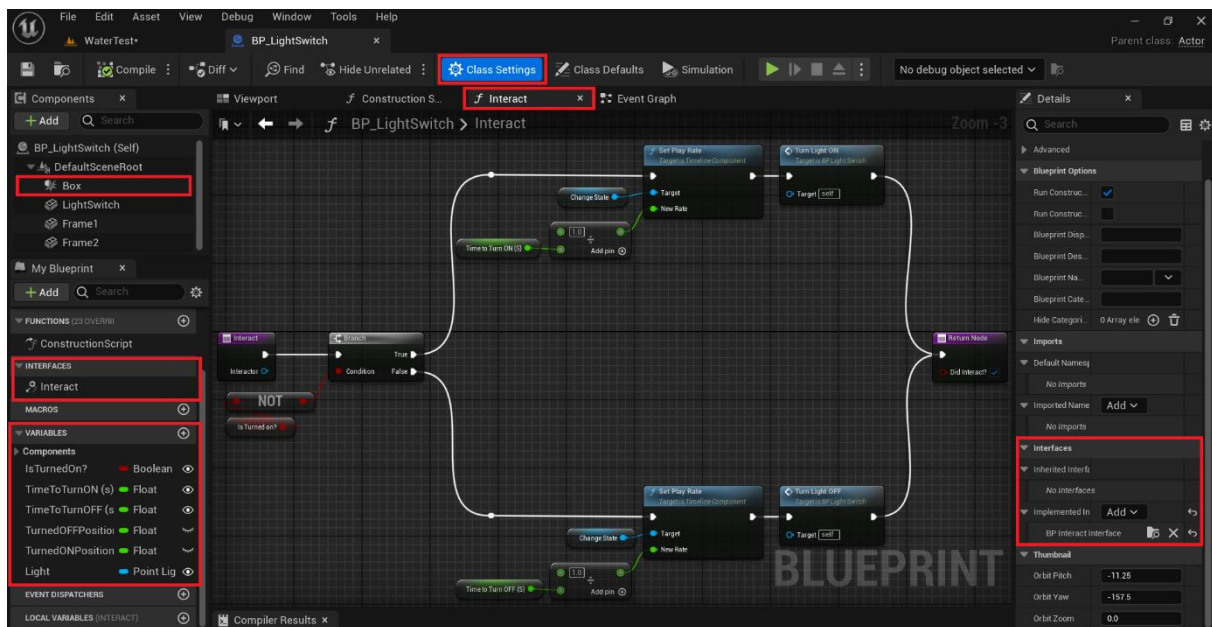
File Edit Asset View Debug Window Tools Help

WaterTest* BP_LightSwitch ×

Parent class: Actor

Compile Diff Find Hide Unrelated Class Settings Class Defaults Simulation No debug object selected

Components × Viewport Construction S... Interact × Event Graph Details ×

+ Add Search

BP_LightSwitch (Self)
DefaultSceneRoot
Box
LightSwitch
Frame1
Frame2

My Blueprint ×

+ Add Search

FUNCTIONS (23 OVERRI
ConstructionScript
INTERFACES
Interact
MACROS
VARIABLES
Components
IsTurnedOn? Boolean
TimeToTurnON (s) Float
TimeToTurnOFF (s Float
TurnedOFFPositio Float
TurnedONPosition Float
Light Point Lig
EVENT DISPATCHERS
LOCAL VARIABLES (INTERACT)

BP_LightSwitch > Interact Zoom -3

Set Play Rate
Target is Timeline Component
Target
New Rate
Change State
Turn Light ON
Target is BP Light Switch
Target self
1.0
Add pin
Time to Turn ON (S)

Interact
Interactor
Branch
Condition
True
False
NOT
Is Turned on?
Return Node
Did Interact?

Set Play Rate
Target is Timeline Component
Target
New Rate
Change State
Turn Light OFF
Target is BP Light Switch
Target self
1.0
Add pin
Time to Turn OFF (S)

BLUEPRINT

Compiler Results ×

Search
Advanced
Blueprint Options
Run Construc...
Run Construc...
Blueprint Disp...
Blueprint Des...
Blueprint Na...
Blueprint Cate...
Hide Categori... 0 Array ele
Imports
Default Names
No imports
Imported Name Add
No imports
Interfaces
Inherited Interfa
No interfaces
Implemented In Add
BP Interact Interface
Thumbnail
Orbit Pitch -11.25
Orbit Yaw -157.5
Orbit Zoom 0.0